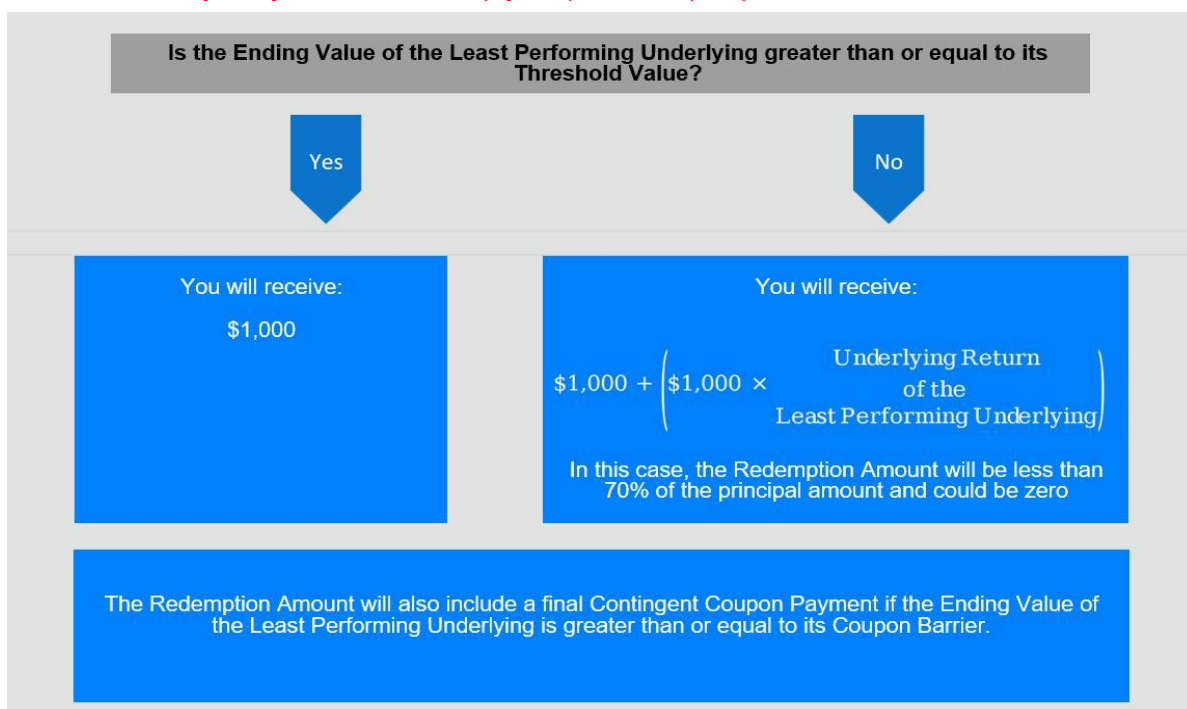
Is the Ending Value of the Least Performing Underlying greater than or equal to its Threshold Value?

Yes

No

You will receive:

\$1,000

You will receive:

$\$1,000 + \left(\$1,000 \times \begin{array}{c}\text{Underlying Return} \\ \text{of the} \\ \text{Least Performing Underlying}\end{array}\right)$

In this case, the Redemption Amount will be less than 70% of the principal amount and could be zero

The Redemption Amount will also include a final Contingent Coupon Payment if the Ending Value of the Least Performing Underlying is greater than or equal to its Coupon Barrier.